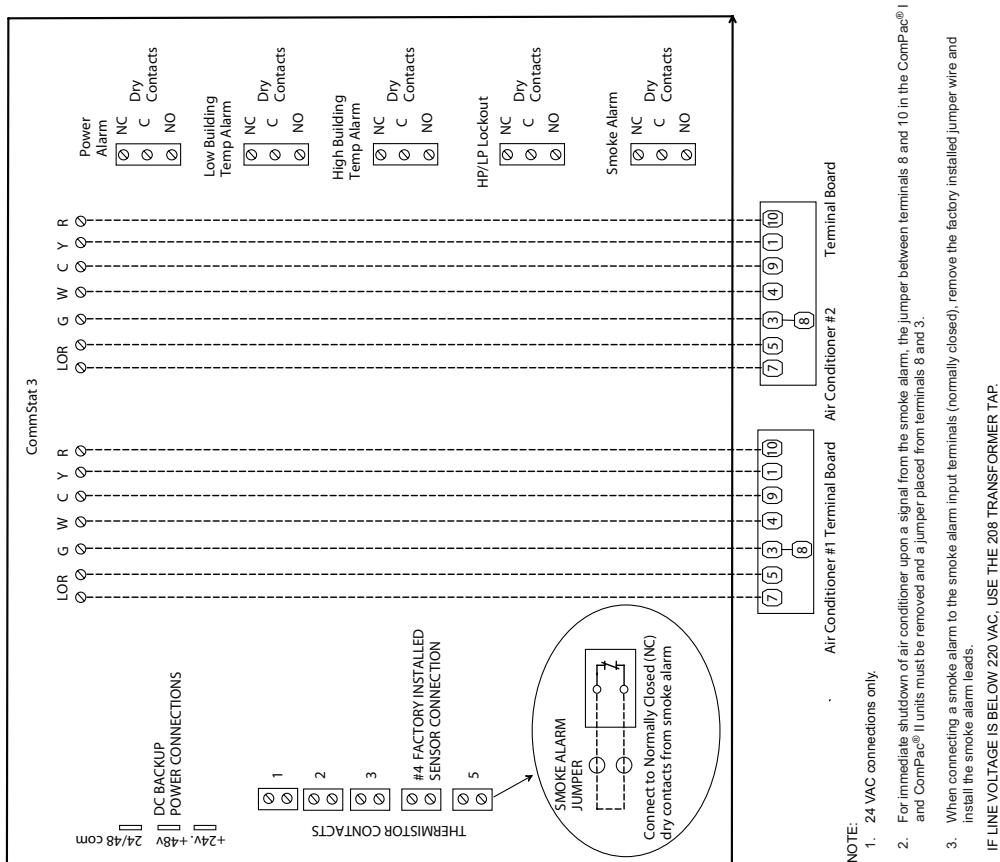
CommStat 3

Power Alarm
NC
C
NO
Dry Contacts

Low Building Temp Alarm
NC
C
NO
Dry Contacts

High Building Temp Alarm
NC
C
NO
Dry Contacts

HP/LP Lockout
NC
C
NO
Dry Contacts

Smoke Alarm
NC
C
NO
Dry Contacts

LOR G W C Y R

LOR G W C Y R

7 5 3 4 9 1 10
8
Air Conditioner #1 Terminal Board

7 5 3 4 9 1 10
8
Air Conditioner #2 Terminal Board

24/48 com
DC BACKUP POWER CONNECTIONS
+24v, +48v

THERMISTOR CONTACTS
1
2
3
#4 FACTORY INSTALLED SENSOR CONNECTION
5

SMOKE ALARM JUMPER
Connect to Normally Closed (NC) dry contacts from smoke alarm

NOTE:
1. 24 VAC connections only.

2. For immediate shutdown of air conditioner upon a signal from the smoke alarm, the jumper between terminals 8 and 10 in the ComPac® I and ComPac® II units must be removed and a jumper placed from terminals 8 and 3.

3. When connecting a smoke alarm to the smoke alarm input terminals (normally closed), remove the factory installed jumper wire and install the smoke alarm leads.

IF LINE VOLTAGE IS BELOW 220 VAC, USE THE 208 TRANSFORMER TAP.